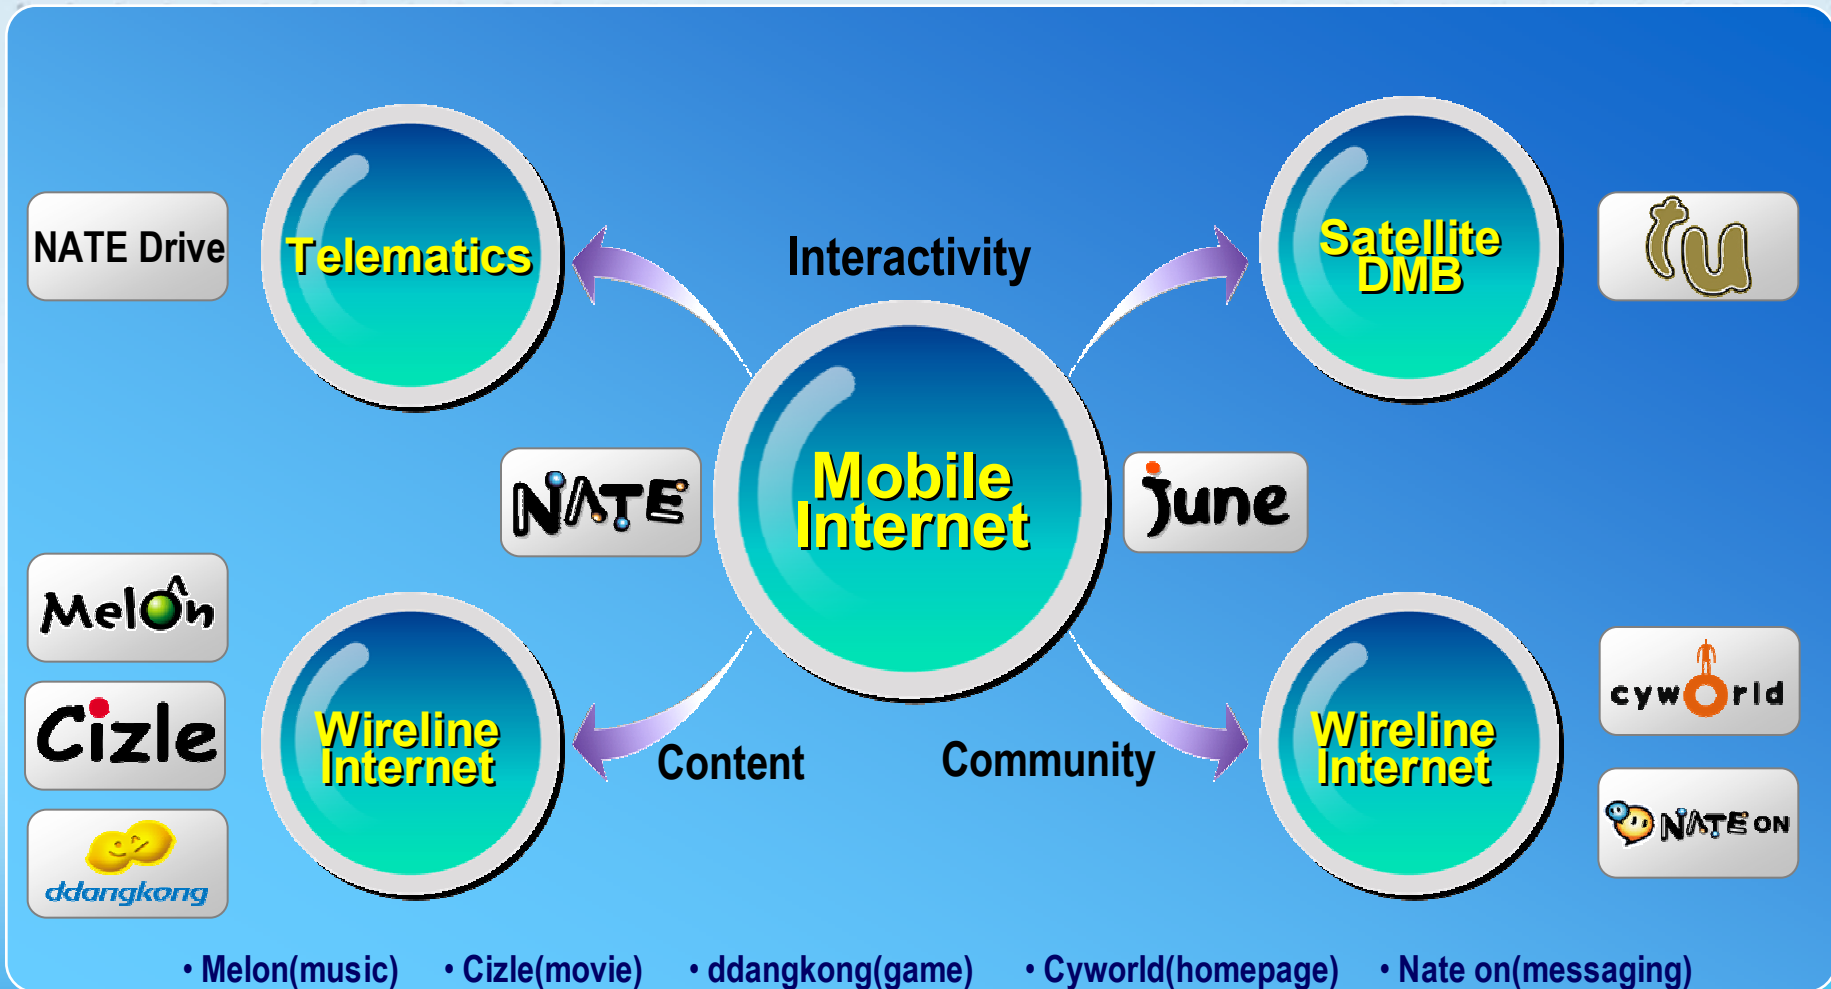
NATE Drive

Telematics

Interactivity

Satellite DMB

tu

NATE

Mobile Internet

June

Melon

Cizle

ddangkong

Wireline Internet

Content

Community

Wireline Internet

cyworld

NATE ON

• Melon(music) • Cizle(movie) • ddangkong(game) • Cyworld(homepage) • Nate on(messaging)